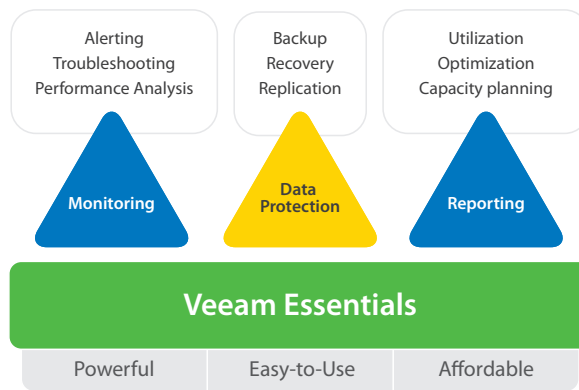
Alerting
Troubleshooting
Performance Analysis

Backup
Recovery
Replication

Utilization
Optimization
Capacity planning

Monitoring

Data
Protection

Reporting

Veeam Essentials

Powerful

Easy-to-Use

Affordable